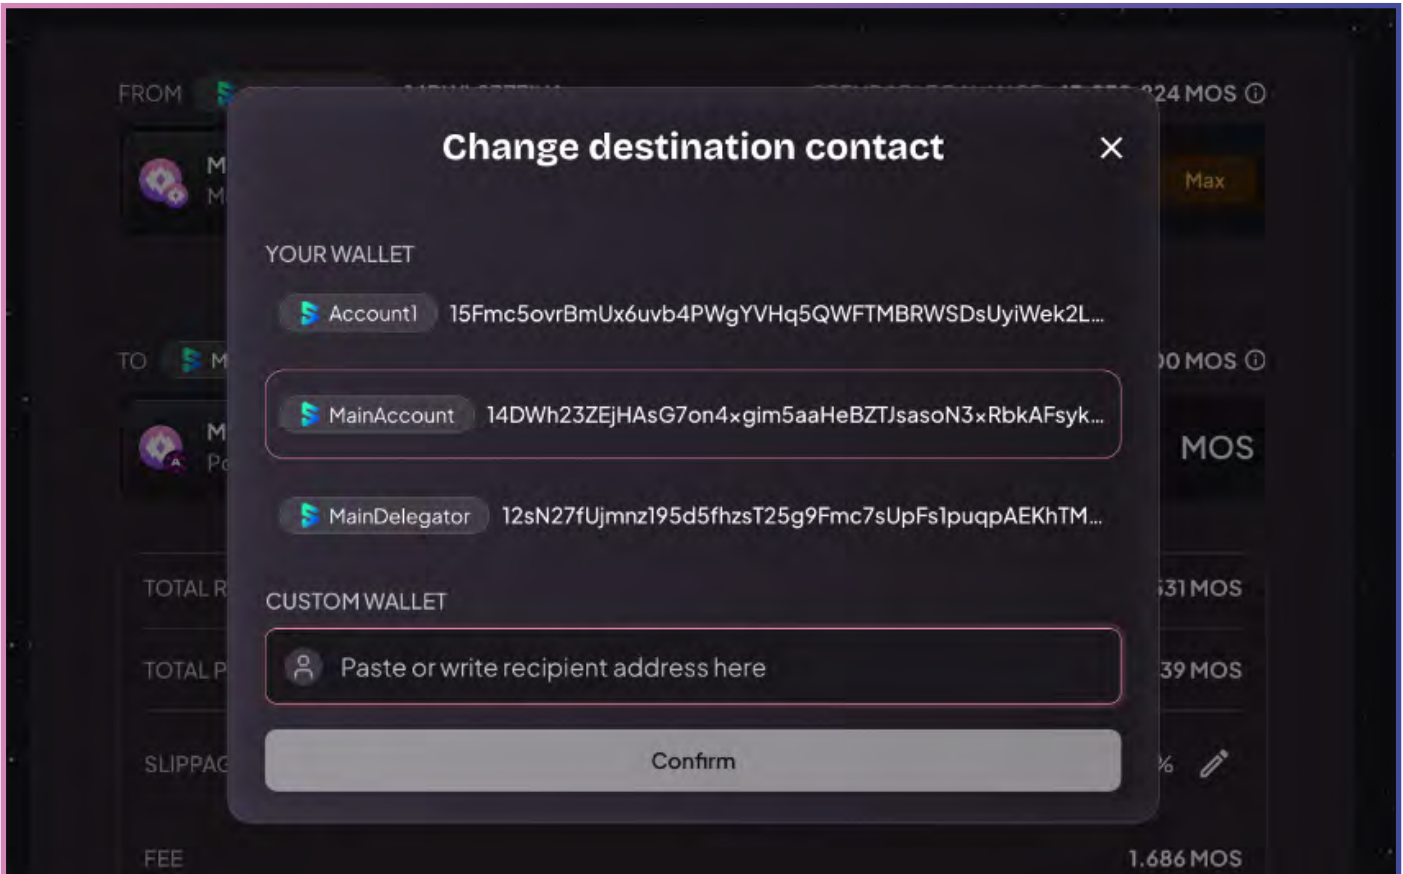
FROM

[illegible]24 MOS

M
M

Max

Change destination contact

YOUR WALLET

Account1 15Fmc5ovrBmUx6uvb4PWgYVHq5QWFTMBRWSDsUyiWek2L...

TO M

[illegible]0 MOS

MainAccount 14DWh23ZEjHAsG7on4xgim5aaHeBZTJsasoN3xRbkAFsyk...

M
P

MOS

MainDelegator 12sN27fUjmnz195d5fhzsT25g9Fmc7sUpFs1puqpAEKhTM...

TOTAL R

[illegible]31 MOS

CUSTOM WALLET

TOTAL P

Paste or write recipient address here

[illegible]39 MOS

SLIPPAG

Confirm

%

FEE

1.686 MOS